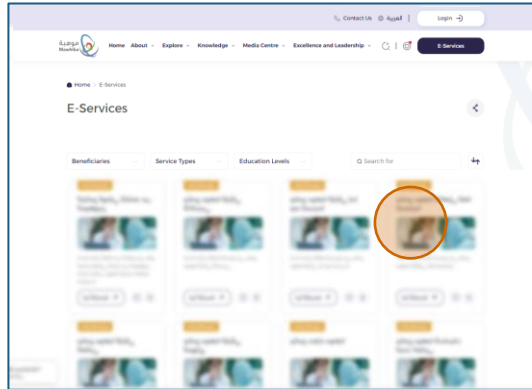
Contact Us العربية Login

موهبة Mawhiba Home About Explore Knowledge Media Centre Excellence and Leadership E-Services

Home > E-Services

E-Services

Beneficiaries Service Types Education Levels Search for

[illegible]